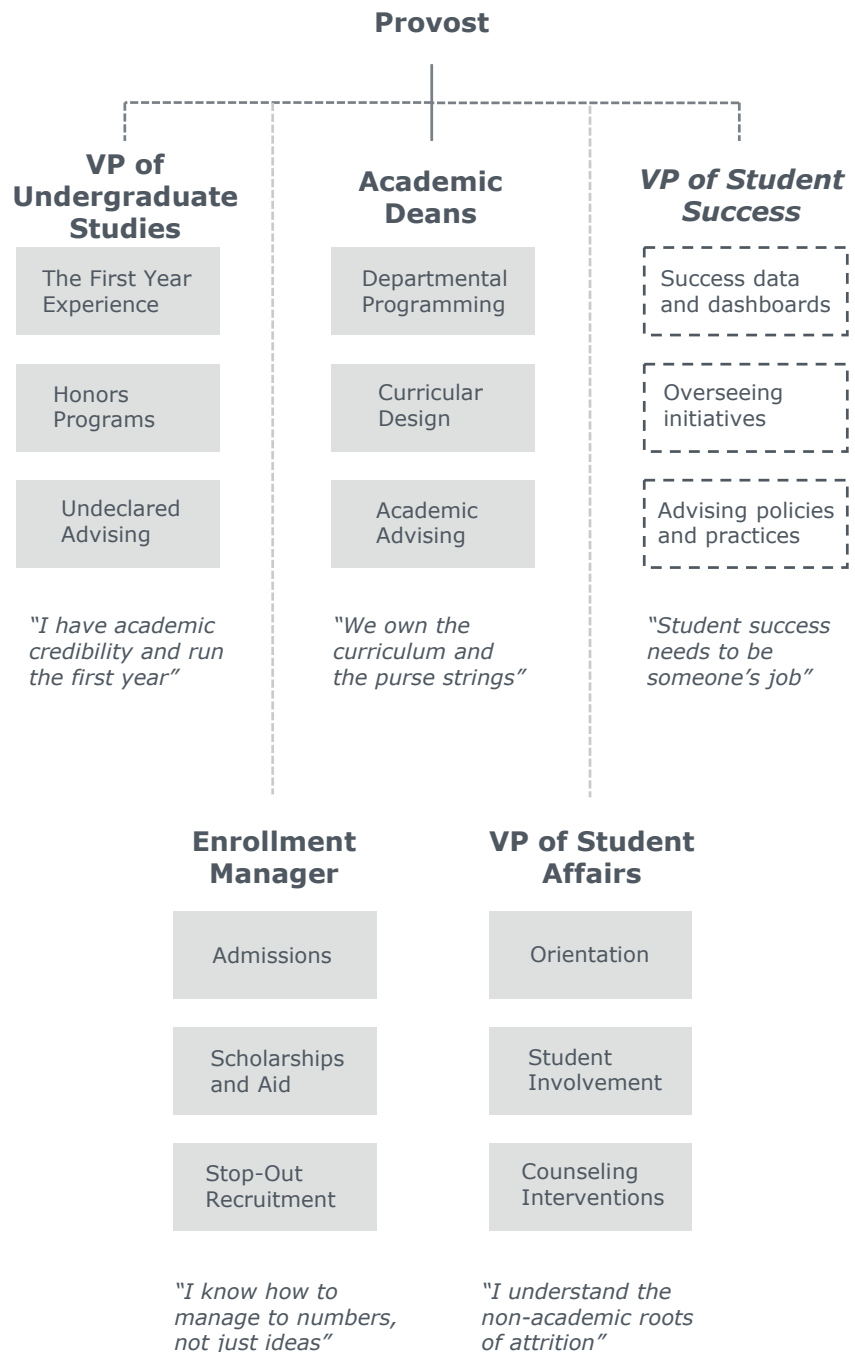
Provost

VP of Undergraduate Studies

The First Year Experience

Honors Programs

Undeclared Advising

"I have academic credibility and run the first year"

Academic Deans

Departmental Programming

Curricular Design

Academic Advising

"We own the curriculum and the purse strings"

VP of Student Success

Success data and dashboards

Overseeing initiatives

Advising policies and practices

"Student success needs to be someone's job"

Enrollment Manager

Admissions

Scholarships and Aid

Stop-Out Recruitment

"I know how to manage to numbers, not just ideas"

VP of Student Affairs

Orientation

Student Involvement

Counseling Interventions

"I understand the non-academic roots of attrition"